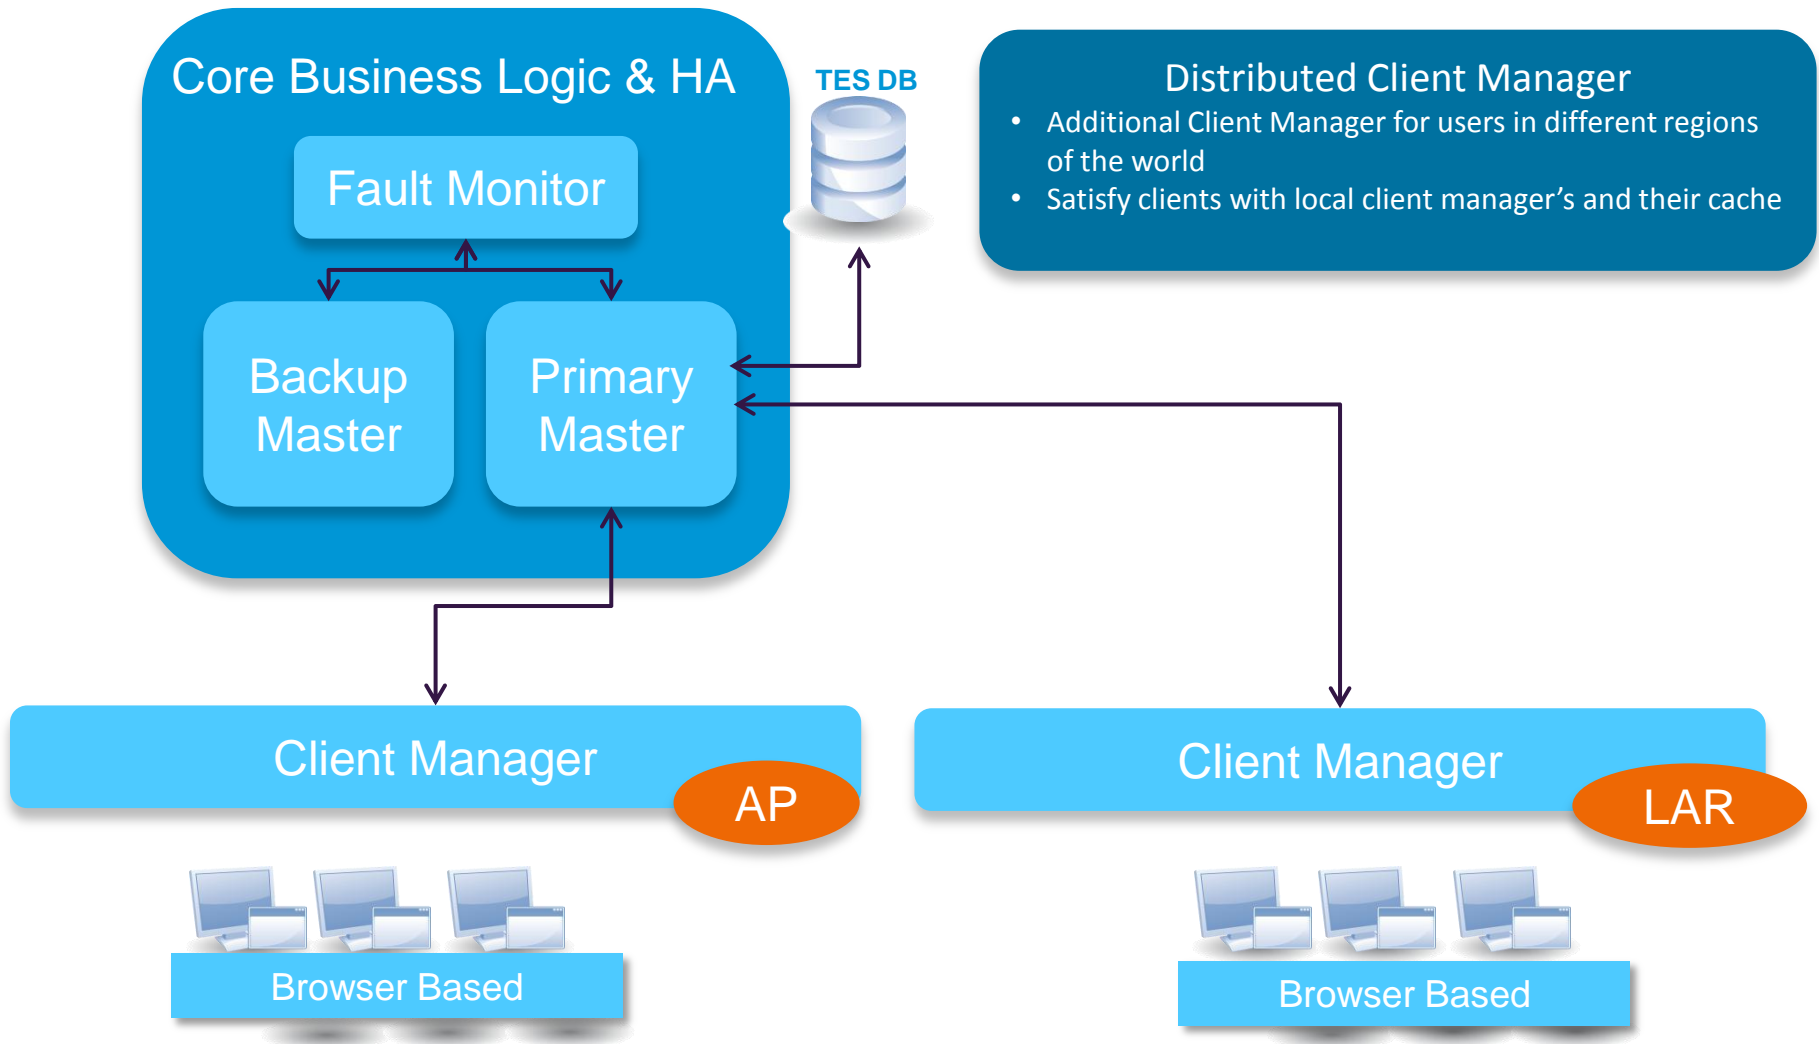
Core Business Logic & HA

Fault Monitor

Backup Master

Primary Master

TES DB

Distributed Client Manager
• Additional Client Manager for users in different regions of the world
• Satisfy clients with local client manager’s and their cache

Client Manager

AP

Client Manager

LAR

Browser Based

Browser Based